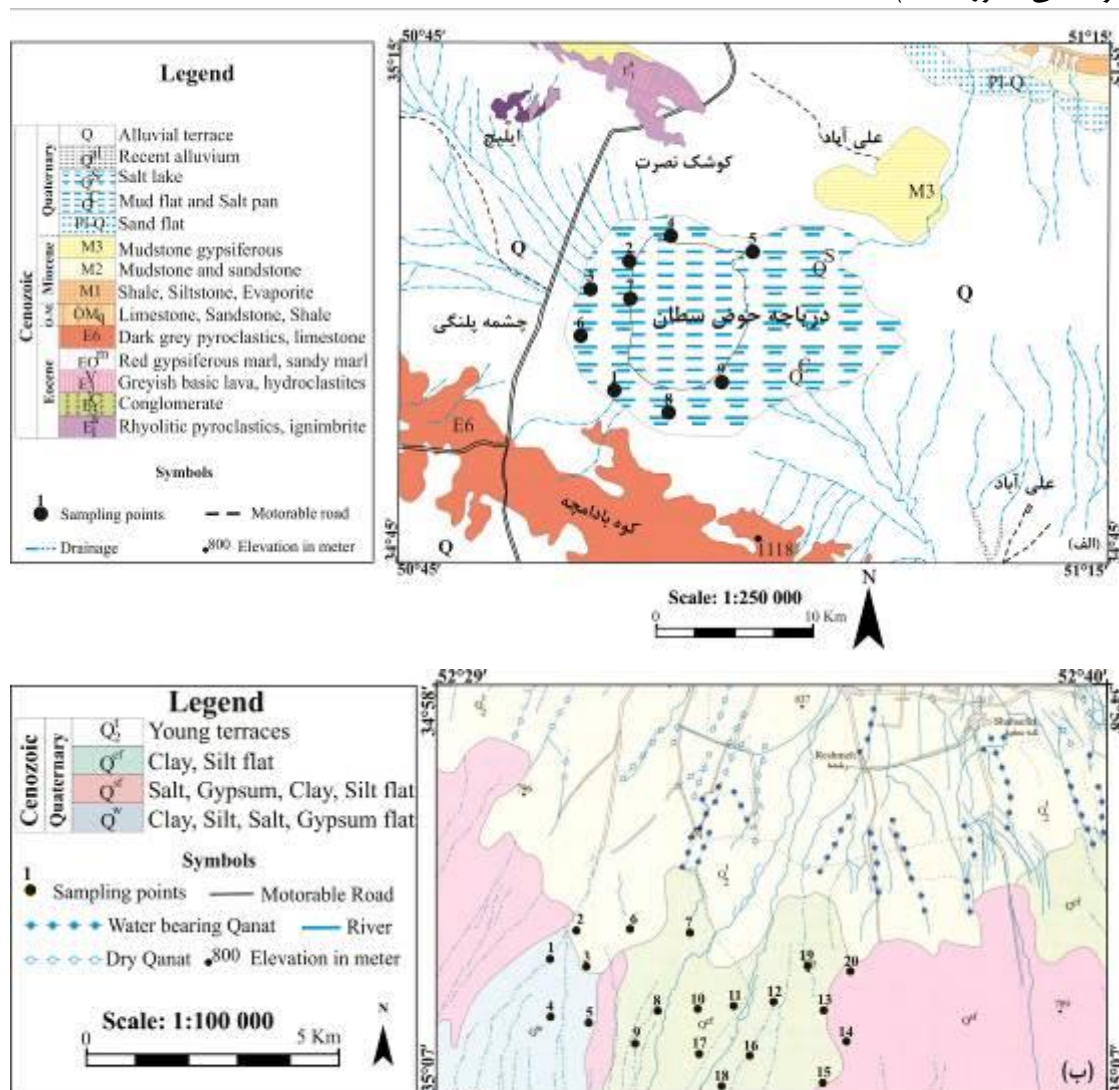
Legend

| | | | |
|---|---|---|---|
| Cenozoic | Quaternary | Q | Alluvial terrace |
| | | $Q^{al}$ | Recent alluvium |
| | | $Q^{s}$ | Salt lake |
| | | $Q^{c}$ | Mud flat and Salt pan |
| | | Pl-Q | Sand flat |
| | Miocene | M3 | Mudstone gypsiferous |
| | | M2 | Mudstone and sandstone |
| | | M1 | Shale, Siltstone, Evaporite |
| | O.M. | $OM_q$ | Limestone, Sandstone, Shale |
| | Eocene | E6 | Dark grey pyroclastics, limestone |
| | | $EO^m$ | Red gypsiferous marl, sandy marl |
| | | | Greyish basic lava, hydroclastites |
| | | | Conglomerate |
| | | $E_1^t$ | Rhyolitic pyroclastics, ignimbrite |

Symbols

1 Sampling points — Motorable road

Drainage 800 Elevation in meter

50°45' 51°15' 35°15'

ایلیچ

کوشک نصرت

علی آباد

M3

Pl-Q

Q

$Q^S$

دریاچه حوض سلطان

چشمه پلنگی

$Q^c$

E6

کوه بادامچه

علی آباد

1118

Q

Q

1 2 3 4 5 6 7 8 9

34°45' 50°45' 51°15' (الف)

Scale: 1:250 000

0 10 Km

N

Legend

| | | | |
|---|---|---|---|
| Cenozoic | Quaternary | $Q_2^t$ | Young terraces |
| | | $Q^{cf}$ | Clay, Silt flat |
| | | $Q^{sf}$ | Salt, Gypsum, Clay, Silt flat |
| | | $Q^{w}$ | Clay, Silt, Salt, Gypsum flat |

Symbols

1 Sampling points — Motorable Road

Water bearing Qanat — River

Dry Qanat 800 Elevation in meter

Scale: 1:100 000

0 5 Km

N

52°29' 52°40' 34°58' 35°07'

Reshmeh

Shahsehl

$Q_2^t$

$Q^{cf}$

$Q^{sf}$

1 2 3 4 5 6 7 8 9 10 11 12 13 14 15 16 17 18 19 20

(ب)